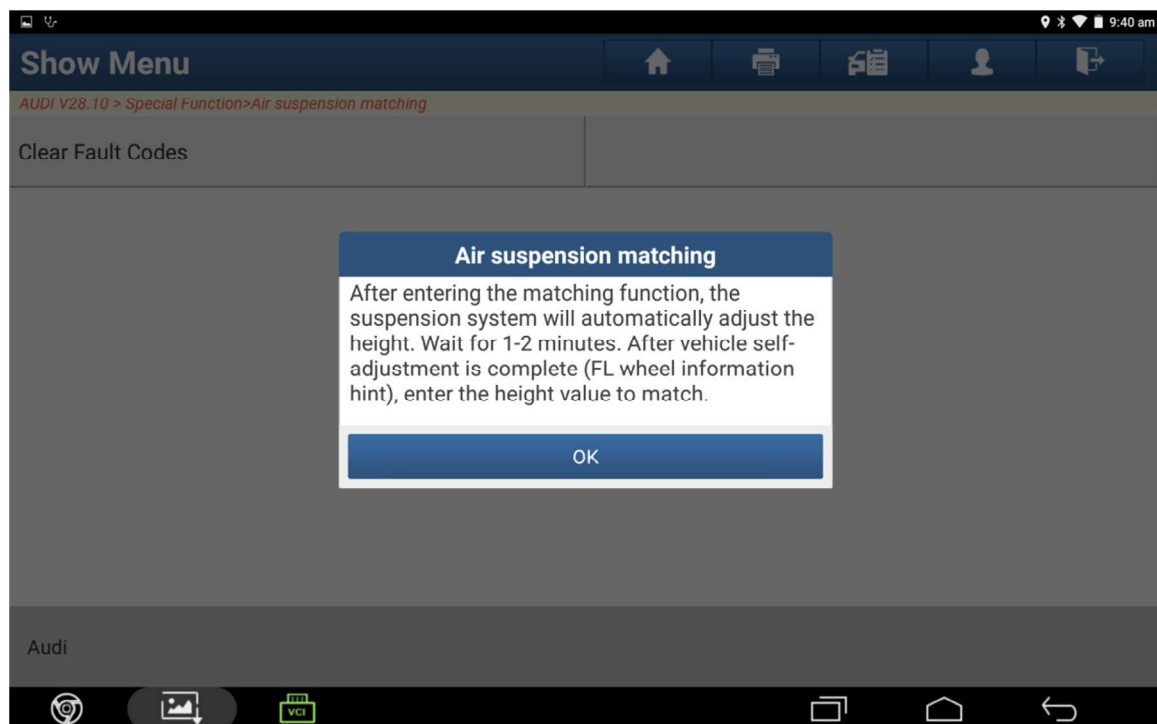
9:40 am

Show Menu

AUDI V28.10 > Special Function>Air suspension matching

Clear Fault Codes

Air suspension matching

After entering the matching function, the suspension system will automatically adjust the height. Wait for 1-2 minutes. After vehicle self-adjustment is complete (FL wheel information hint), enter the height value to match.

OK

Audi

VCI